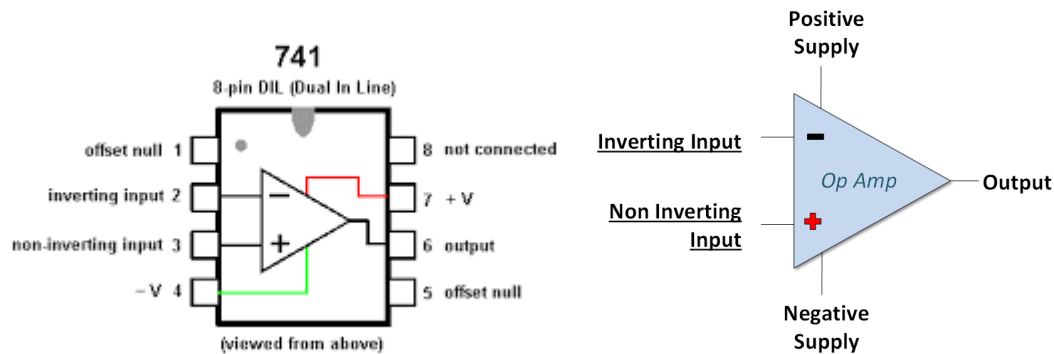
741
8-pin DIL (Dual In Line)

offset null 1
inverting input 2
non-inverting input 3
−V 4
8 not connected
7 +V
6 output
5 offset null
−
+

(viewed from above)

Positive Supply
Inverting Input
−
Op Amp
Output
Non Inverting Input
+
Negative Supply